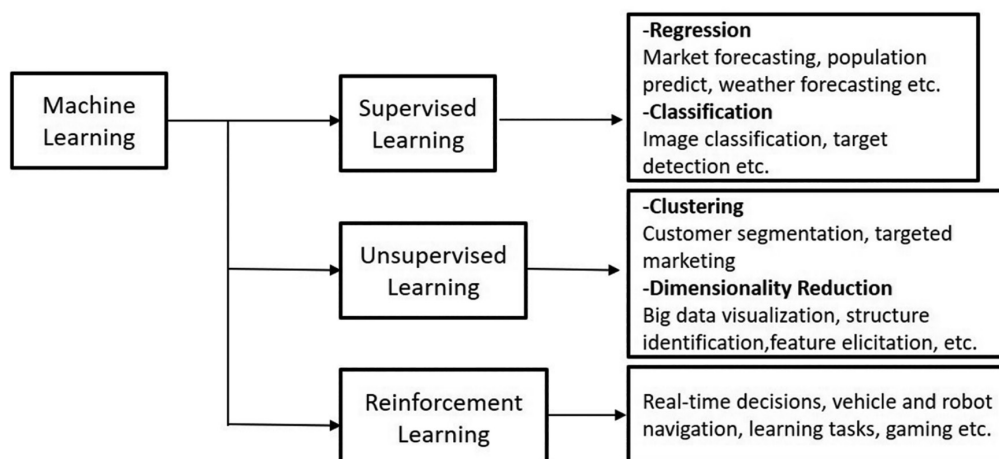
Machine Learning

Supervised Learning

-Regression
Market forecasting, population predict, weather forecasting etc.
-Classification
Image classification, target detection etc.

Unsupervised Learning

-Clustering
Customer segmentation, targeted marketing
-Dimensionality Reduction
Big data visualization, structure identification,feature elicitation, etc.

Reinforcement Learning

Real-time decisions, vehicle and robot navigation, learning tasks, gaming etc.